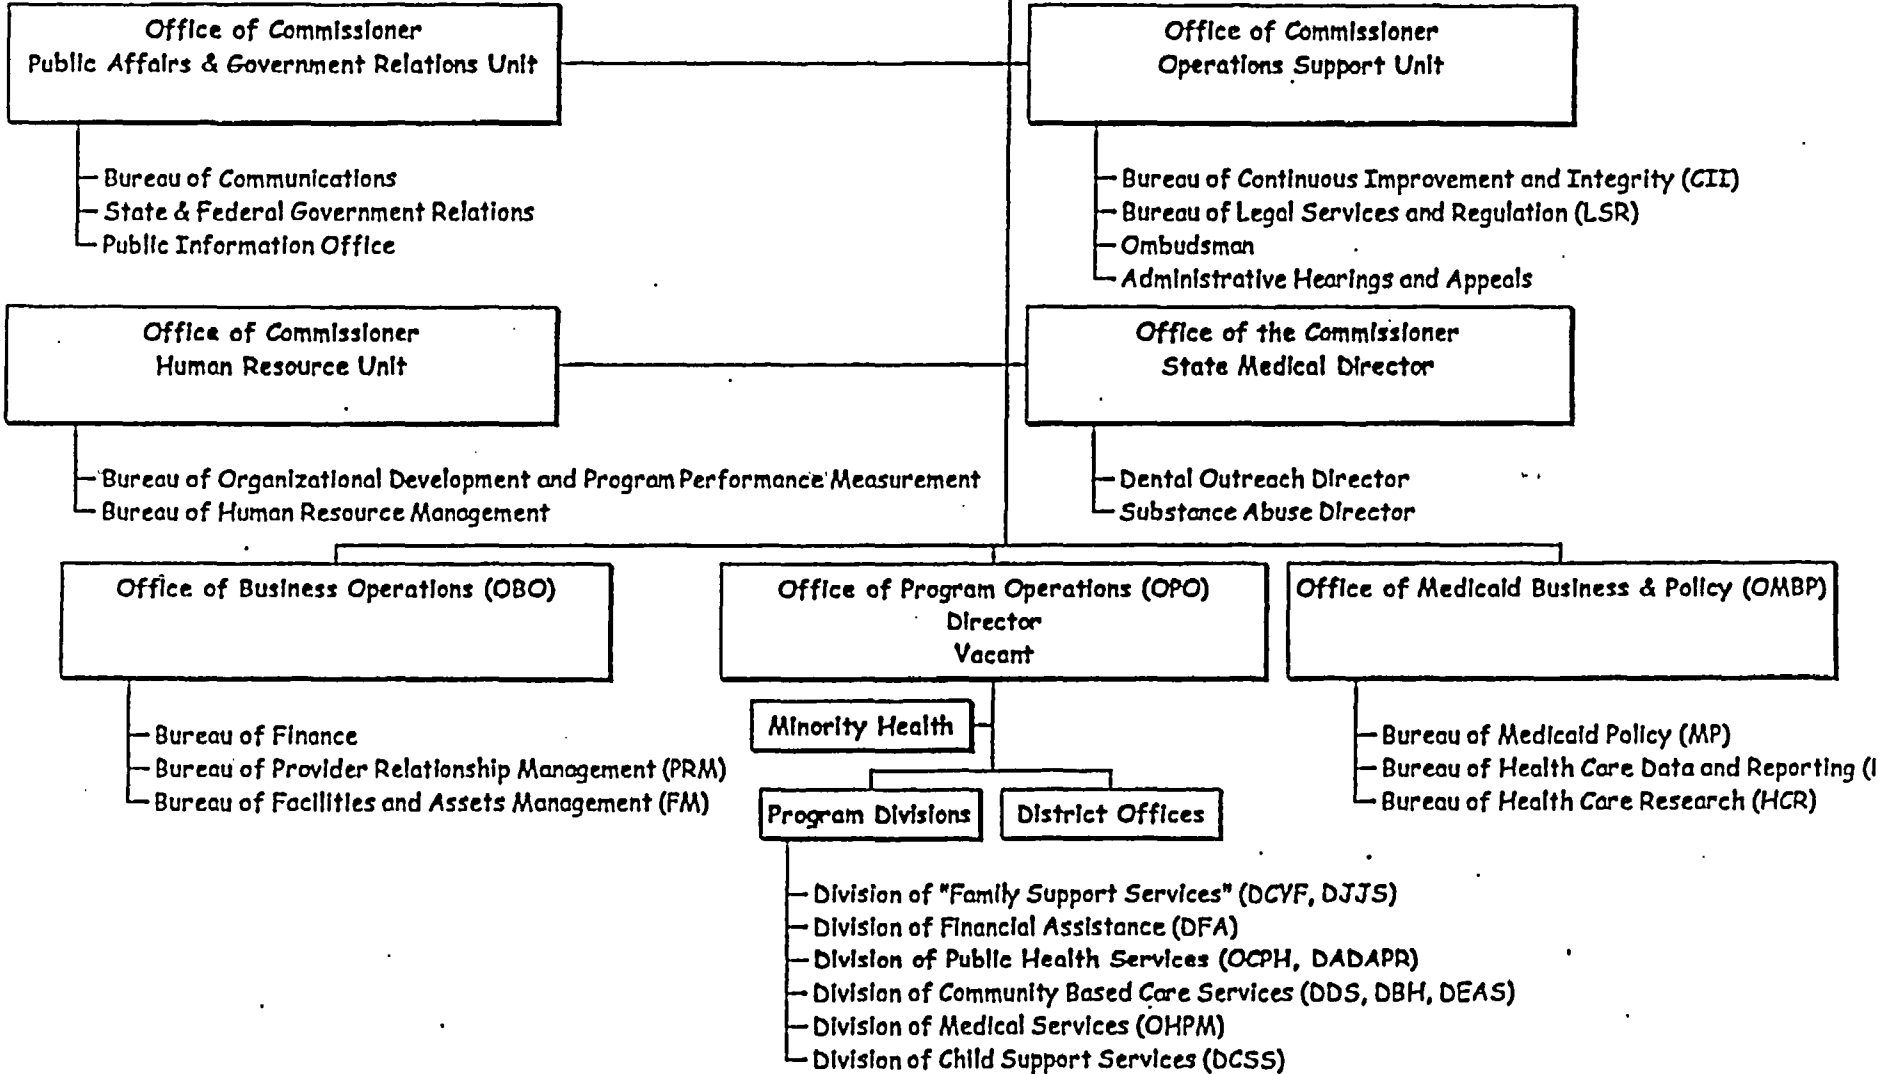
Office of Commissioner
Public Affairs & Government Relations Unit

Bureau of Communications
State & Federal Government Relations
Public Information Office

Office of Commissioner
Operations Support Unit

Bureau of Continuous Improvement and Integrity (CII)
Bureau of Legal Services and Regulation (LSR)
Ombudsman
Administrative Hearings and Appeals

Office of Commissioner
Human Resource Unit

Bureau of Organizational Development and Program Performance Measurement
Bureau of Human Resource Management

Office of the Commissioner
State Medical Director

Dental Outreach Director
Substance Abuse Director

Office of Business Operations (OBO)

Bureau of Finance
Bureau of Provider Relationship Management (PRM)
Bureau of Facilities and Assets Management (FM)

Office of Program Operations (OPO)
Director
Vacant

Minority Health

Program Divisions

District Offices

Division of "Family Support Services" (DCYF, DJJS)
Division of Financial Assistance (DFA)
Division of Public Health Services (OCPH, DADAPR)
Division of Community Based Care Services (DDS, DBH, DEAS)
Division of Medical Services (OHPM)
Division of Child Support Services (DCSS)

Office of Medicaid Business & Policy (OMBP)

Bureau of Medicaid Policy (MP)
Bureau of Health Care Data and Reporting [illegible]
Bureau of Health Care Research (HCR)